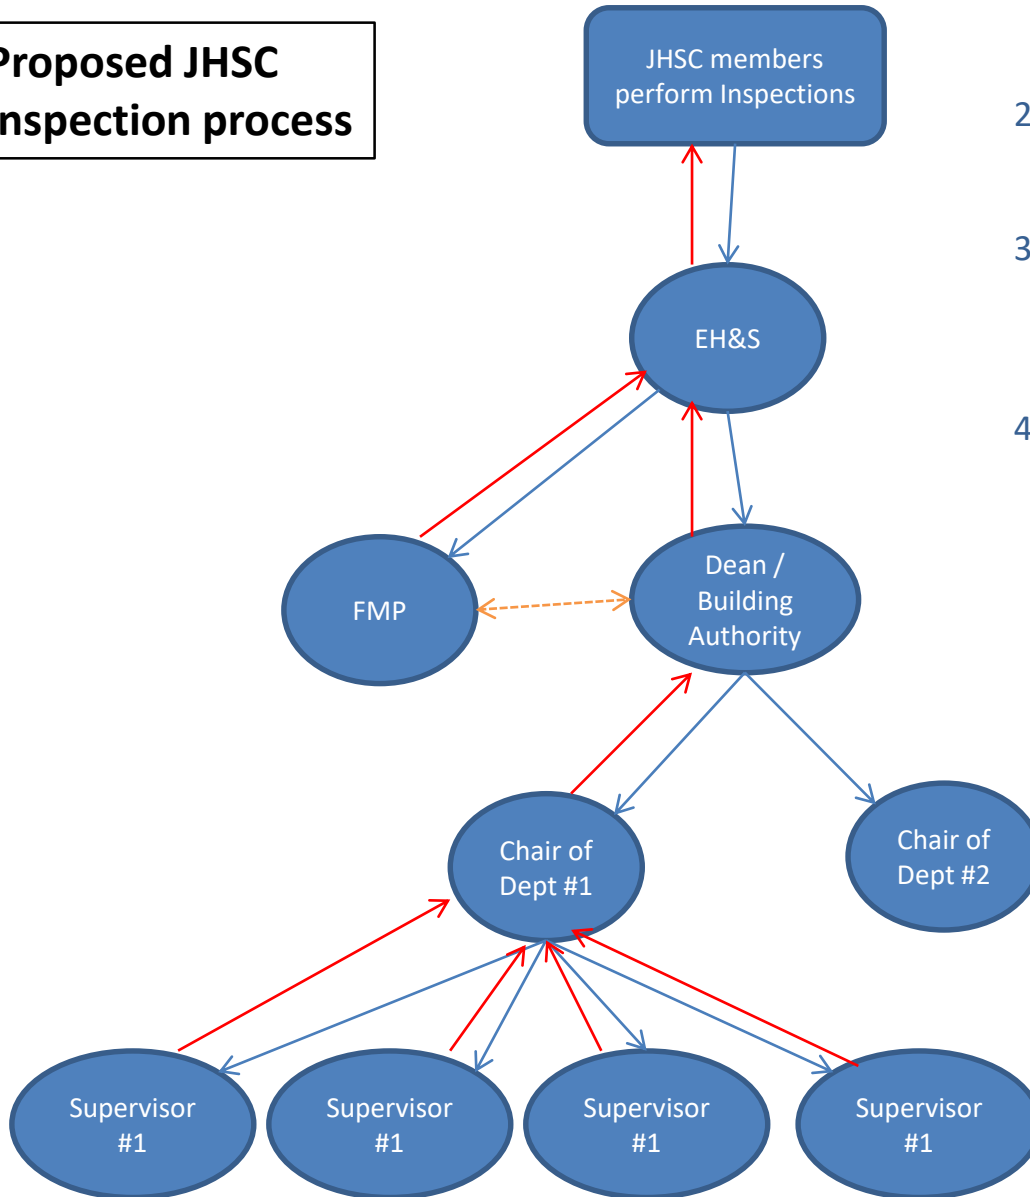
Proposed JHSC
nspection process

JHSC members perform Inspections

EH&S

FMP

Dean / Building Authority

Chair of Dept #1

Chair of Dept #2

Supervisor #1

Supervisor #1

Supervisor #1

Supervisor #1

2

3

4